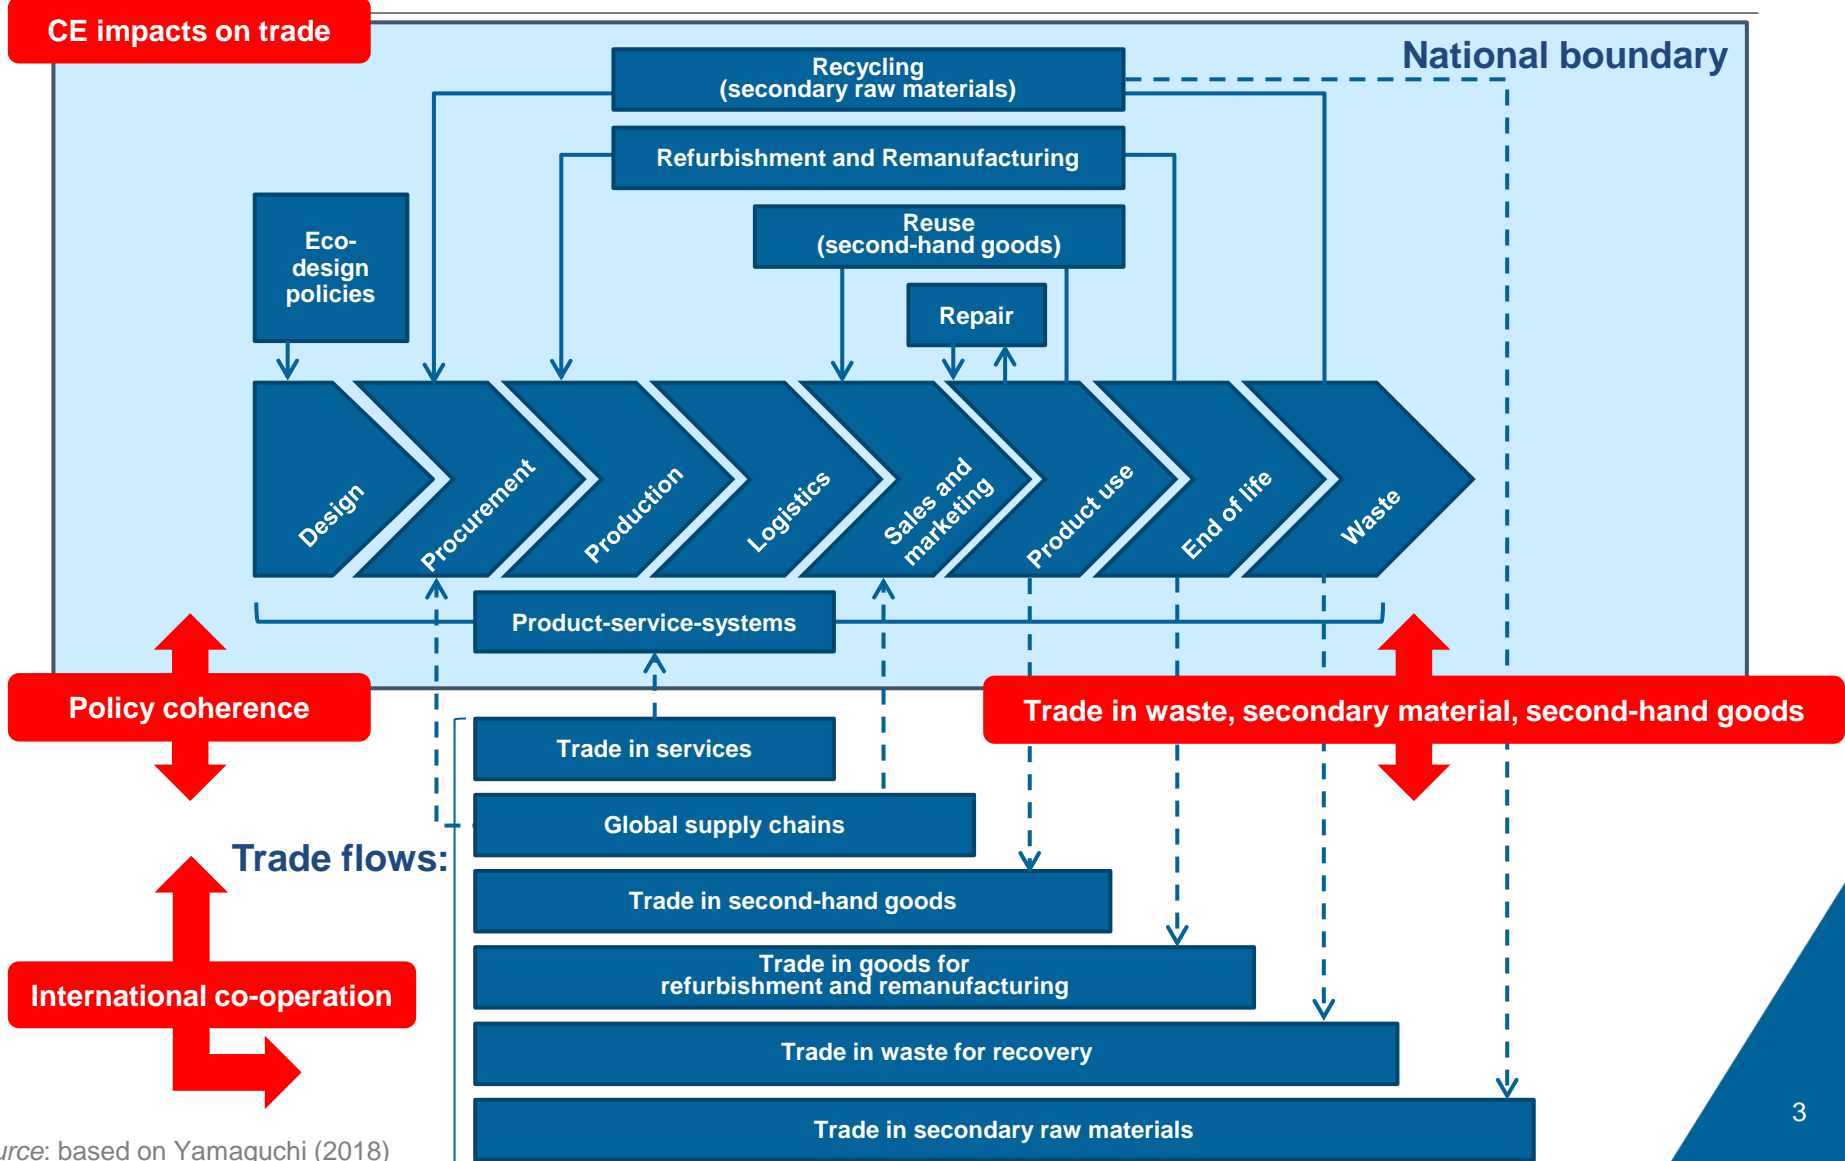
CE impacts on trade

National boundary

Recycling (secondary raw materials)

Refurbishment and Remanufacturing

Reuse (second-hand goods)

Eco-design policies

Repair

Design

Procurement

Production

Logistics

Sales and marketing

Product use

End of life

Waste

Product-service-systems

Policy coherence

Trade in waste, secondary material, second-hand goods

Trade flows:

Trade in services

Global supply chains

Trade in second-hand goods

Trade in goods for refurbishment and remanufacturing

Trade in waste for recovery

Trade in secondary raw materials

International co-operation

urce: based on Yamaguchi (2018)

3